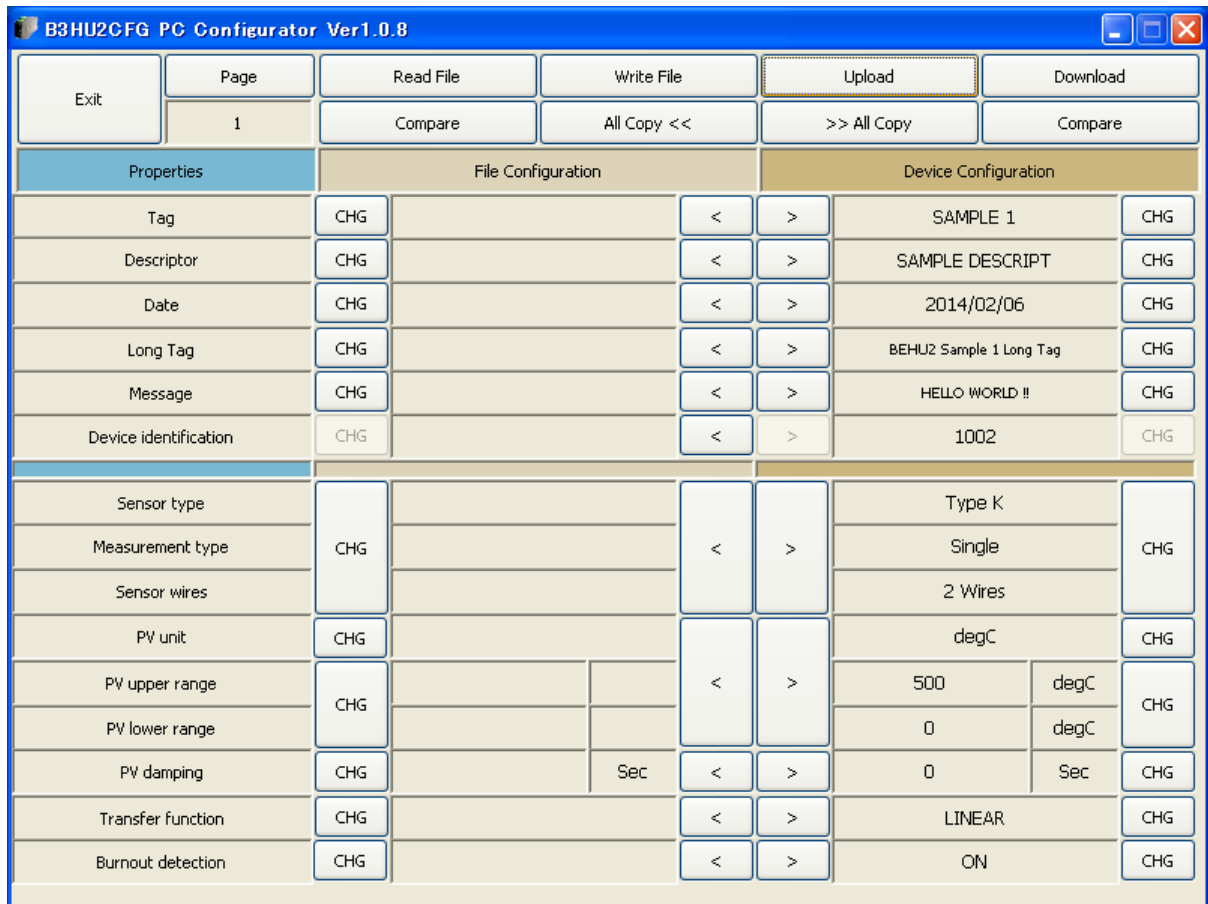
B3HU2CFG PC Configurator Ver1.0.8

Exit

Page

1

Read File

Write File

Upload

Download

Compare

All Copy <<

>> All Copy

Compare

| Properties | File Configuration | | | | | Device Configuration | | |
|---|---|---|---|---|---|---|---|---|
| Tag | CHG | | | < | > | SAMPLE 1 | | CHG |
| Descriptor | CHG | | | < | > | SAMPLE DESCRIPT | | CHG |
| Date | CHG | | | < | > | 2014/02/06 | | CHG |
| Long Tag | CHG | | | < | > | BEHU2 Sample 1 Long Tag | | CHG |
| Message | CHG | | | < | > | HELLO WORLD !! | | CHG |
| Device identification | CHG | | | < | > | 1002 | | CHG |
| Sensor type | CHG | | | < | > | Type K | | CHG |
| Measurement type | | | | | | Single | | |
| Sensor wires | | | | | | 2 Wires | | |
| PV unit | CHG | | | < | > | degC | | CHG |
| PV upper range | CHG | | | | | 500 | degC | CHG |
| PV lower range | | | | | | 0 | degC | |
| PV damping | CHG | | Sec | < | > | 0 | Sec | CHG |
| Transfer function | CHG | | | < | > | LINEAR | | CHG |
| Burnout detection | CHG | | | < | > | ON | | CHG |